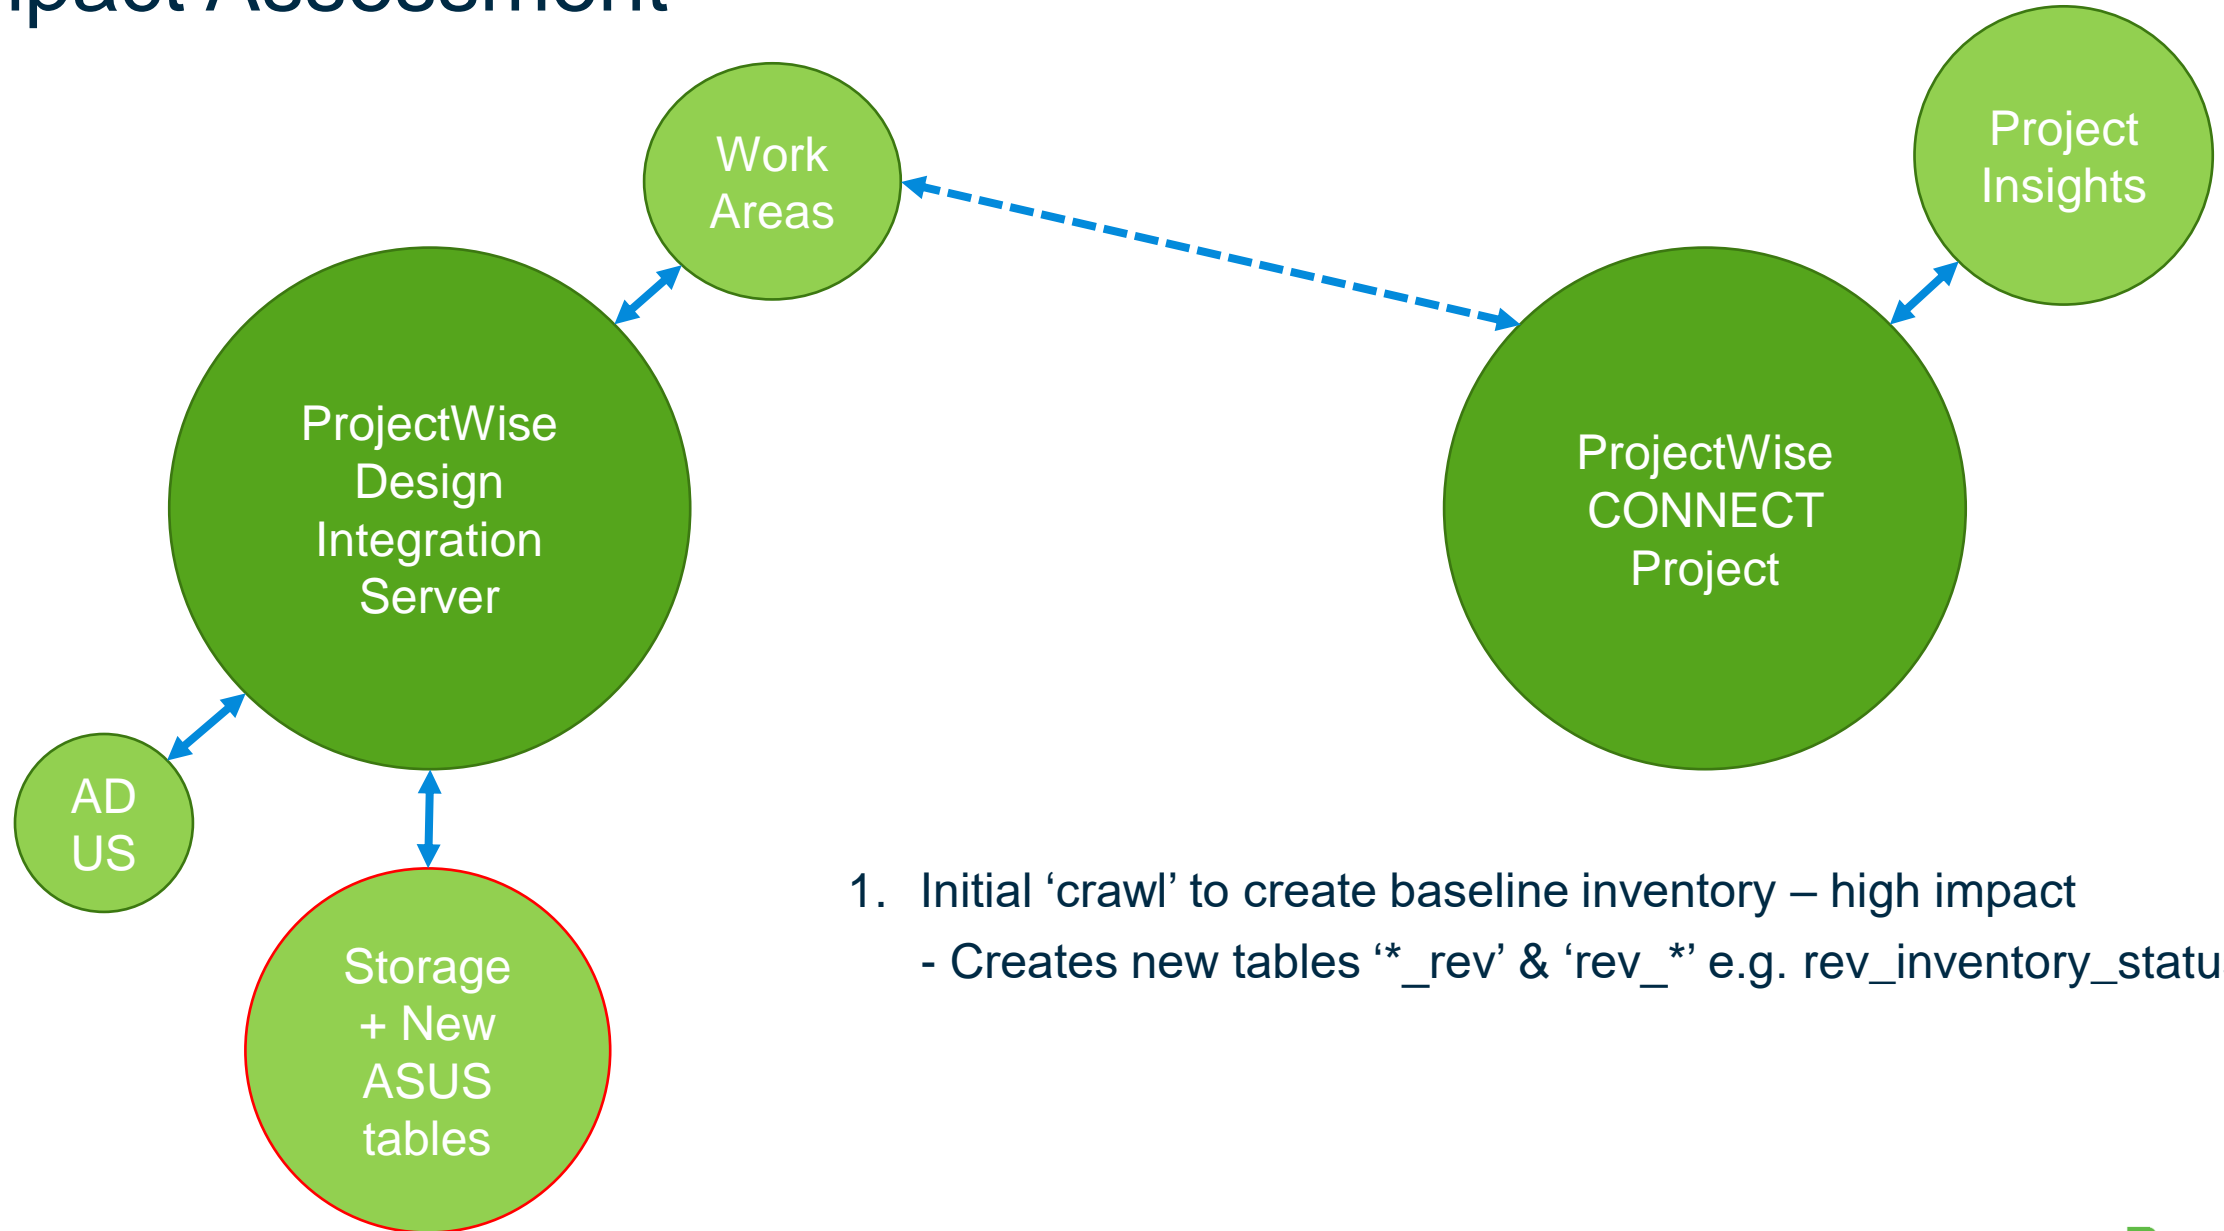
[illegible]pact Assessment

Work Areas

Project Insights

ProjectWise Design Integration Server

ProjectWise CONNECT Project

AD US

Storage + New ASUS tables

1. Initial ‘crawl’ to create baseline inventory – high impact
- Creates new tables ‘*_rev’ & ‘rev_*’ e.g. rev_inventory_statu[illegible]